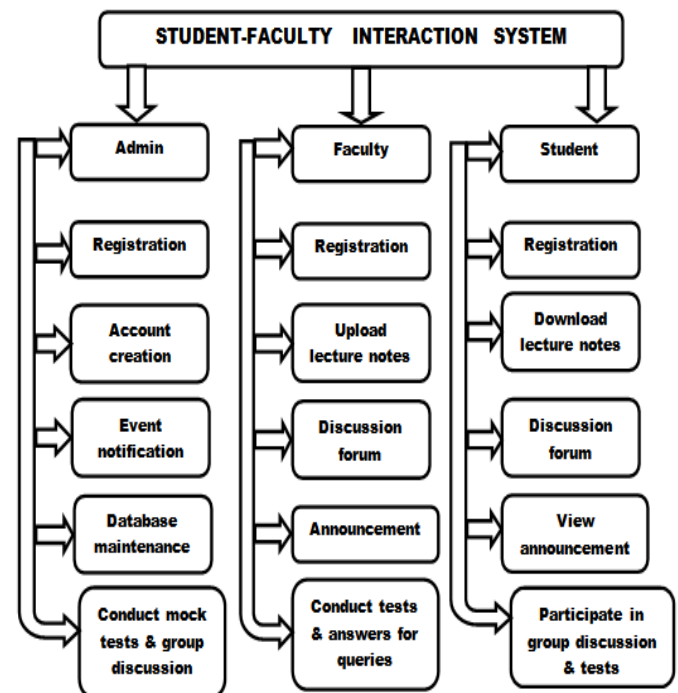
STUDENT-FACULTY INTERACTION SYSTEM

Admin

Registration

Account creation

Event notification

Database maintenance

Conduct mock tests & group discussion

Faculty

Registration

Upload lecture notes

Discussion forum

Announcement

Conduct tests & answers for queries

Student

Registration

Download lecture notes

Discussion forum

View announcement

Participate in group discussion & tests